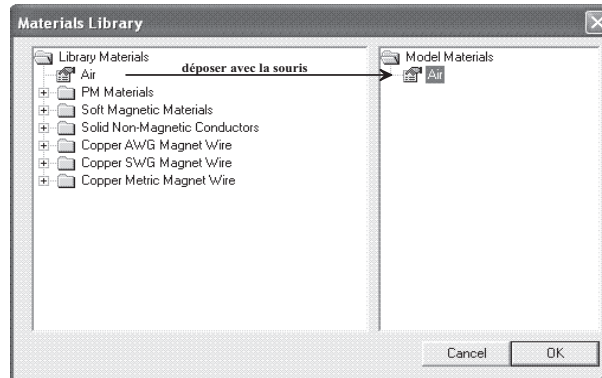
Materials Library

Library Materials
Air
déposer avec la souris
PM Materials
Soft Magnetic Materials
Solid Non-Magnetic Conductors
Copper AWG Magnet Wire
Copper SWG Magnet Wire
Copper Metric Magnet Wire

Model Materials
Air

Cancel
OK